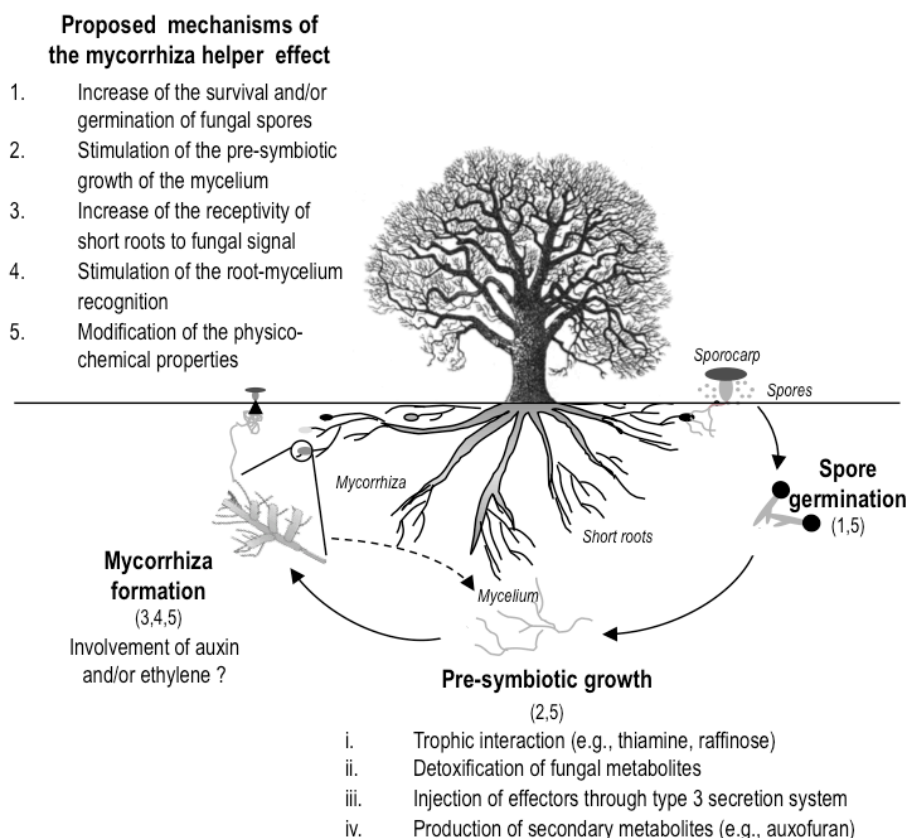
Proposed mechanisms of the mycorrhiza helper effect

1. Increase of the survival and/or germination of fungal spores
2. Stimulation of the pre-symbiotic growth of the mycelium
3. Increase of the receptivity of short roots to fungal signal
4. Stimulation of the root-mycelium recognition
5. Modification of the physico-chemical properties

Sporocarp

Spores

Spore germination
(1,5)

Mycorrhiza

Short roots

Mycelium

Mycorrhiza formation
(3,4,5)
Involvement of auxin and/or ethylene ?

Pre-symbiotic growth
(2,5)

i. Trophic interaction (e.g., thiamine, raffinose)
ii. Detoxification of fungal metabolites
iii. Injection of effectors through type 3 secretion system
iv. Production of secondary metabolites (e.g., auxofuran)